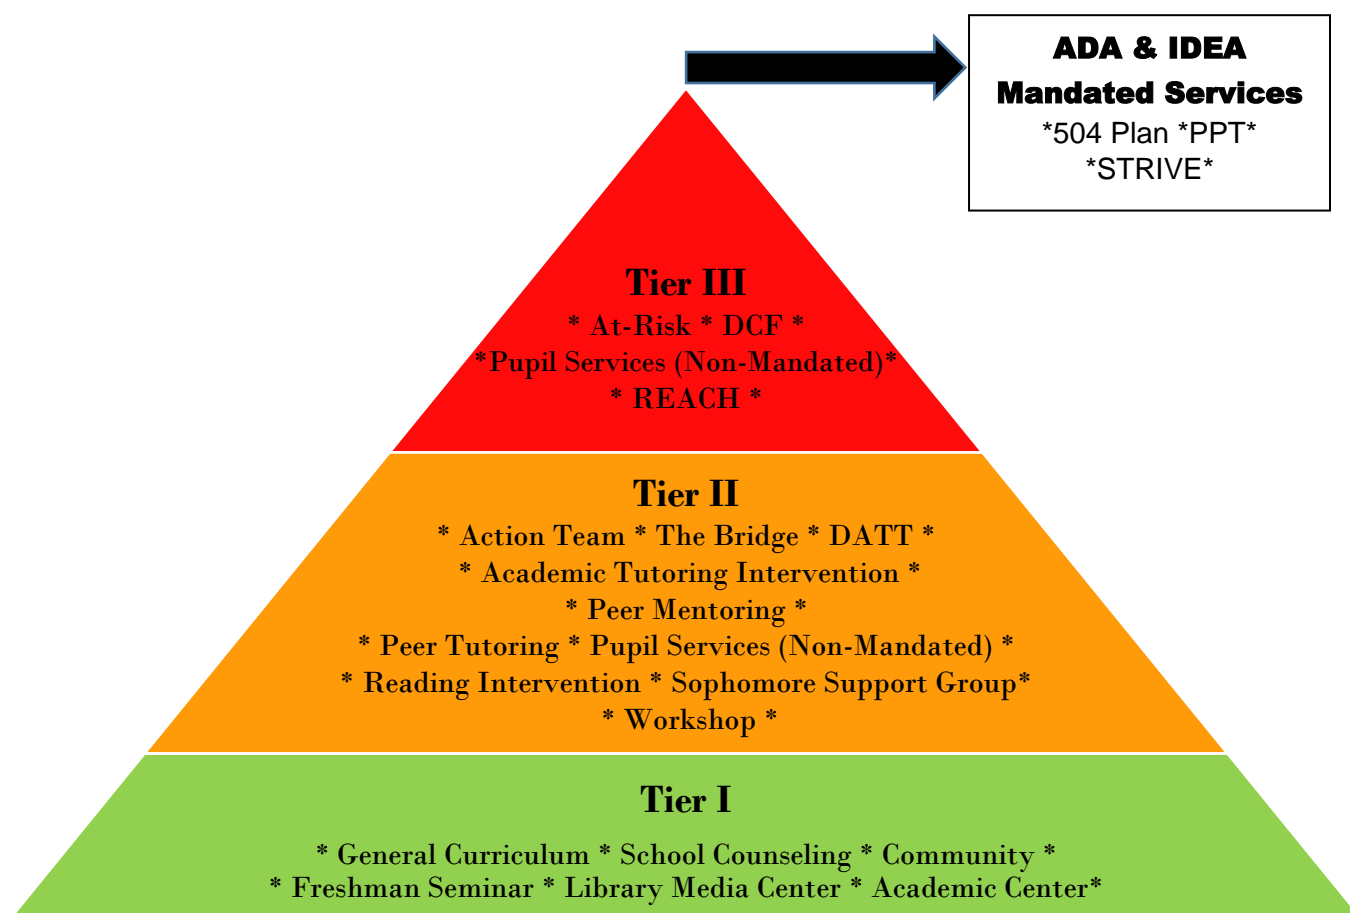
ADA & IDEA
Mandated Services
*504 Plan *PPT*
*STRIVE*

Tier III
* At-Risk * DCF *
*Pupil Services (Non-Mandated)*
* REACH *

Tier II
* Action Team * The Bridge * DATT *
* Academic Tutoring Intervention *
* Peer Mentoring *
* Peer Tutoring * Pupil Services (Non-Mandated) *
* Reading Intervention * Sophomore Support Group*
* Workshop *

Tier I
* General Curriculum * School Counseling * Community *
* Freshman Seminar * Library Media Center * Academic Center*